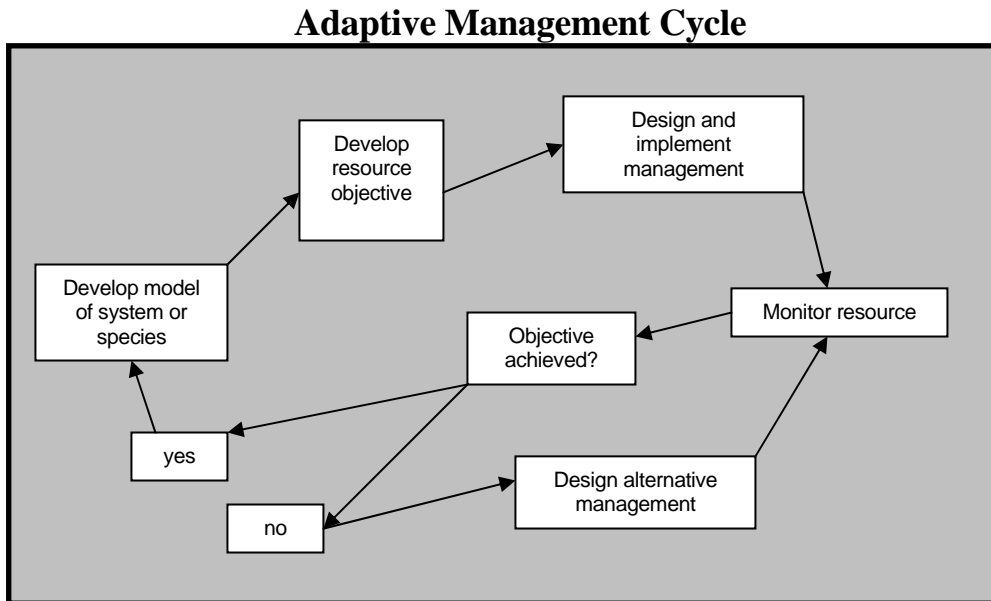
Adaptive Management Cycle

Develop model of system or species

Develop resource objective

Design and implement management

Monitor resource

Objective achieved?

yes

no

Design alternative management